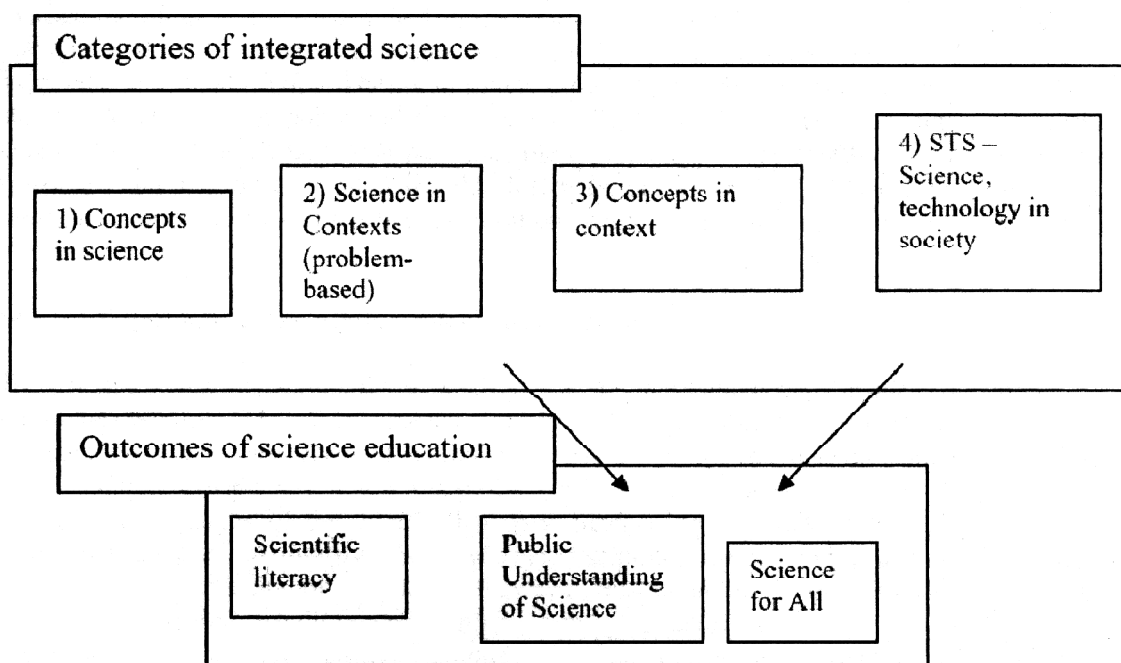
Categories of integrated science

1) Concepts in science

2) Science in Contexts (problem-based)

3) Concepts in context

4) STS – Science, technology in society

Outcomes of science education

Scientific literacy

Public Understanding of Science

Science for All